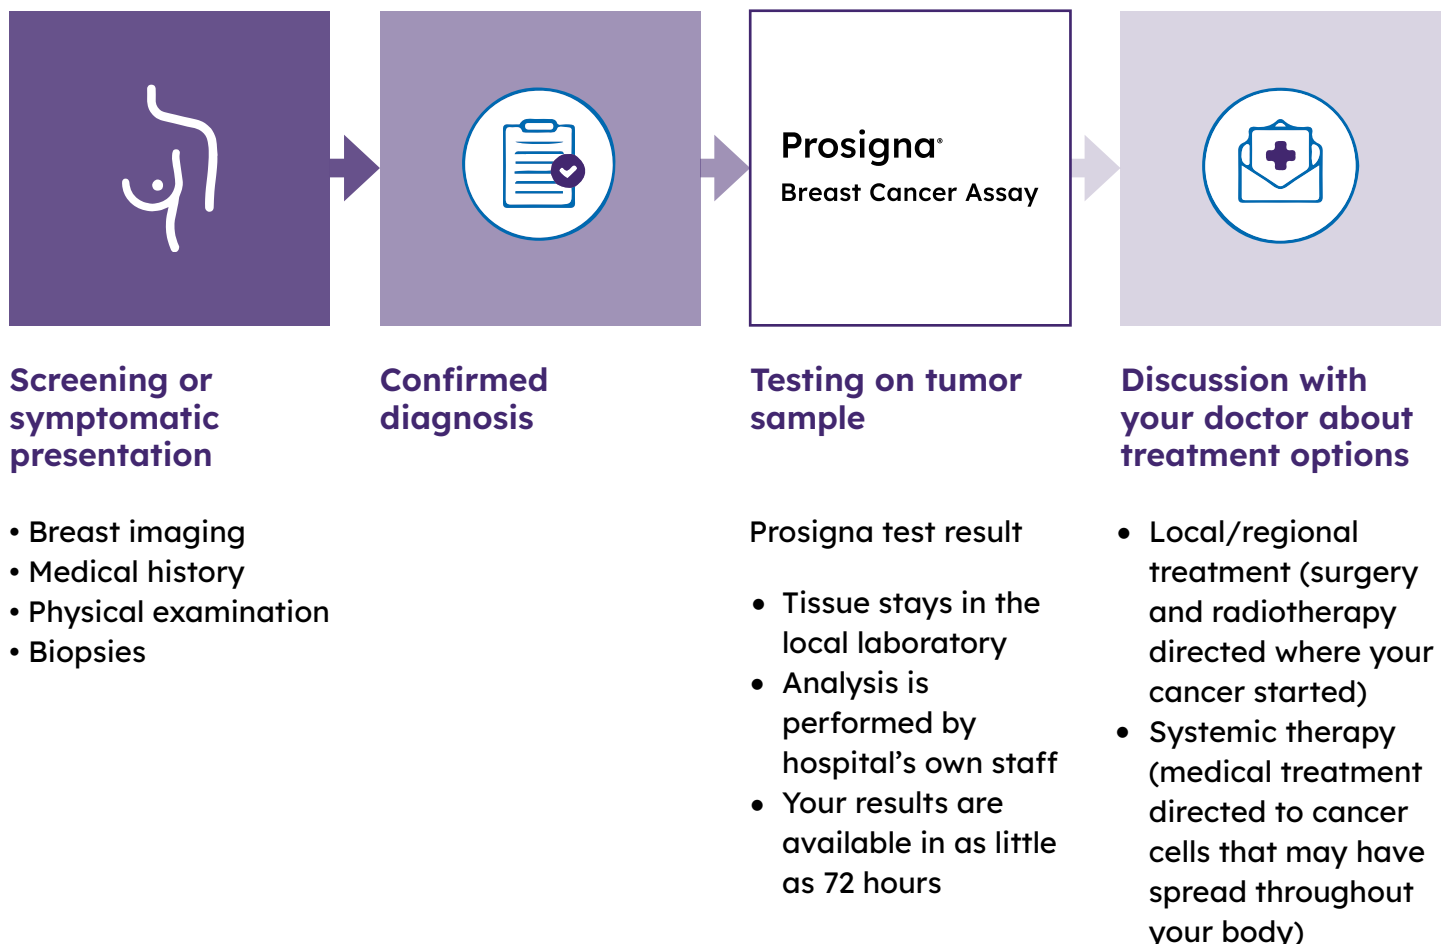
Prosigna®
Breast Cancer Assay

Screening or symptomatic presentation

• Breast imaging
• Medical history
• Physical examination
• Biopsies

Confirmed diagnosis

Testing on tumor sample

Prosigna test result

• Tissue stays in the local laboratory
• Analysis is performed by hospital's own staff
• Your results are available in as little as 72 hours

Discussion with your doctor about treatment options

• Local/regional treatment (surgery and radiotherapy directed where your cancer started)
• Systemic therapy (medical treatment directed to cancer cells that may have spread throughout your body)